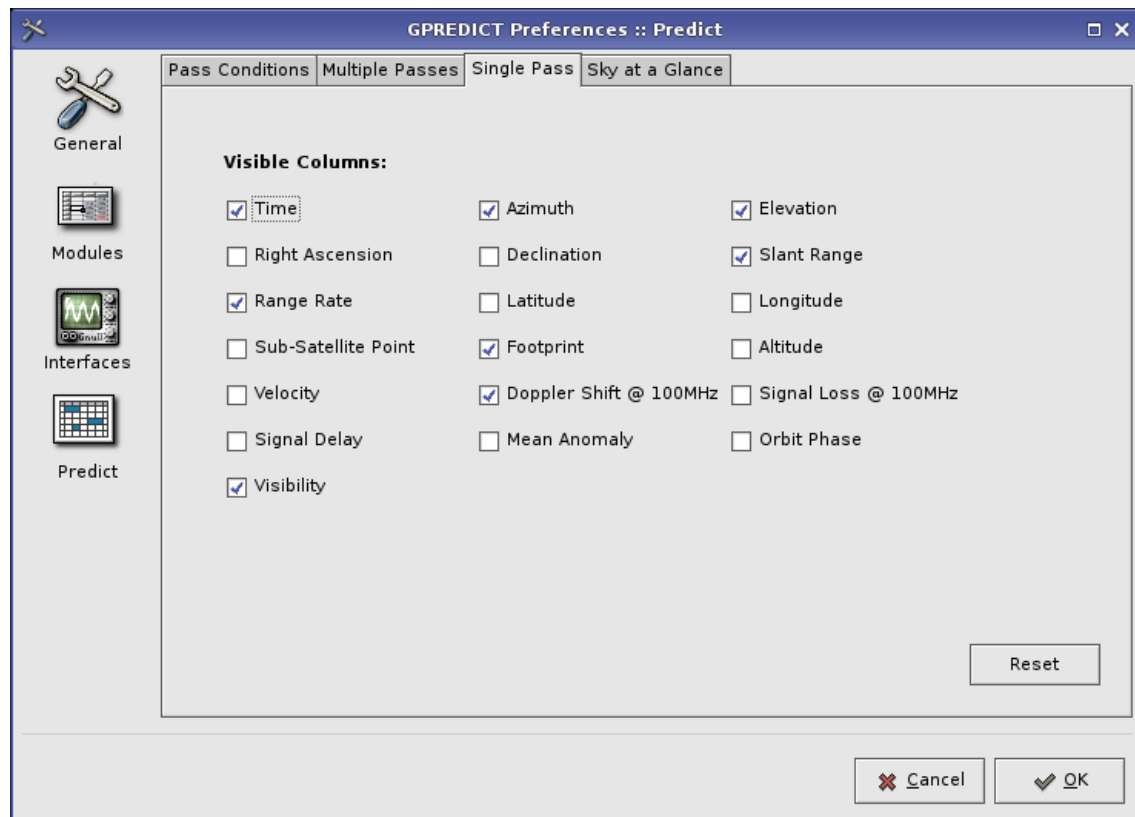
GPREDICT Preferences :: Predict

General

Modules

Interfaces

Predict

Pass Conditions | Multiple Passes | Single Pass | Sky at a Glance

Visible Columns:

| | | |
|---|---|---|
| Time | Azimuth | Elevation |
| Right Ascension | Declination | Slant Range |
| Range Rate | Latitude | Longitude |
| Sub-Satellite Point | Footprint | Altitude |
| Velocity | Doppler Shift @ 100MHz | Signal Loss @ 100MHz |
| Signal Delay | Mean Anomaly | Orbit Phase |
| Visibility | | |

Reset

Cancel

OK